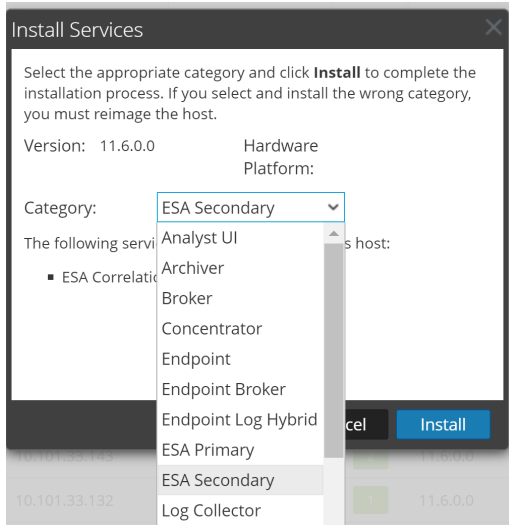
Install Services

Select the appropriate category and click **Install** to complete the installation process. If you select and install the wrong category, you must reimage the host.

Version: 11.6.0.0

Hardware Platform:

Category: ESA Secondary

The following servi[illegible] s host:

▪ ESA Correlati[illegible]

Analyst UI
Archiver
Broker
Concentrator
Endpoint
Endpoint Broker
Endpoint Log Hybrid
ESA Primary
ESA Secondary
Log Collector

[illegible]cel

Install

10.101.33.143 11.6.0.0

10.101.33.132 11.6.0.0